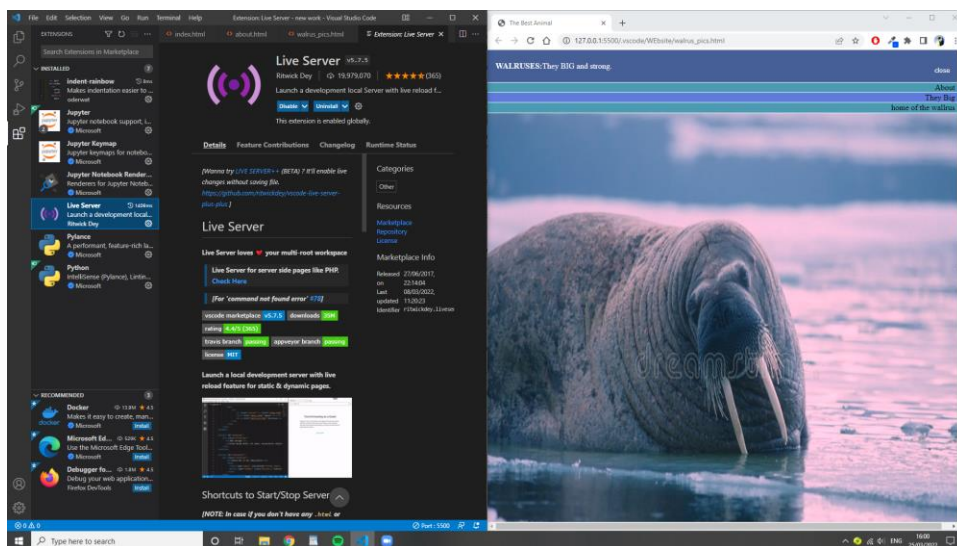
File Edit Selection View Go Run Terminal Help
Extension: Live Server - new work - Visual Studio Code

EXTENSIONS
Search Extensions in Marketplace
INSTALLED 7
indent-rainbow
Makes indentation easier to ...
oderwat
Jupyter
Jupyter notebook support, i...
Microsoft
Jupyter Keymap
Jupyter keymaps for notebo...
Microsoft
Jupyter Notebook Render...
Renderers for Jupyter Noteb...
Microsoft
Live Server
Launch a development local...
Ritwick Dey
Pylance
A performant, feature-rich la...
Microsoft
Python
IntelliSense (Pylance), Linte...
Microsoft

RECOMMENDED 3
Docker
Makes it easy to create, man...
Microsoft
Install
Microsoft Ed...
Use the Microsoft Edge Tool...
Microsoft
Install
Debugger fo...
Debug your web application...
Firefox DevTools
Install

index.html
about.html
walrus_pics.html
Extension: Live Server

Live Server v5.7.5
Ritwick Dey | 19,979,070 | ★★★★★ (365)
Launch a local Development Server with live reload f...
Disable Uninstall
This extension is enabled globally.

Details Feature Contributions Changelog Runtime Status

[Wanna try LIVE SERVER++ (BETA) ? It'll enable live changes without saving file. https://github.com/ritwickdey/vscode-live-server-plus-plus ]

Live Server

Live Server loves ♥ your multi-root workspace

Live Server for server side pages like PHP. Check Here

[For 'command not found error' #78]

vscode marketplace v5.7.5 downloads 20M
rating 4.4/5 (365)
travis branch passing appveyor branch passing
license MIT

Launch a local development server with live reload feature for static & dynamic pages.

Shortcuts to Start/Stop Server

[NOTE: In case if you don't have any .html or

Categories
Other
Resources
Marketplace
Repository
License
Marketplace Info
Released on 27/06/2017, 22:14:04
Last updated 08/03/2022, 11:29:23
Identifier ritwickdey.liveserver

Port : 5500

The Best Animal
127.0.0.1:5500/.vscode/WEbsite/walrus_pics.html

WALRUSES:They BIG and strong.
close
About
They Big
home of the walrus

dreams

Type here to search
ENG 16:00